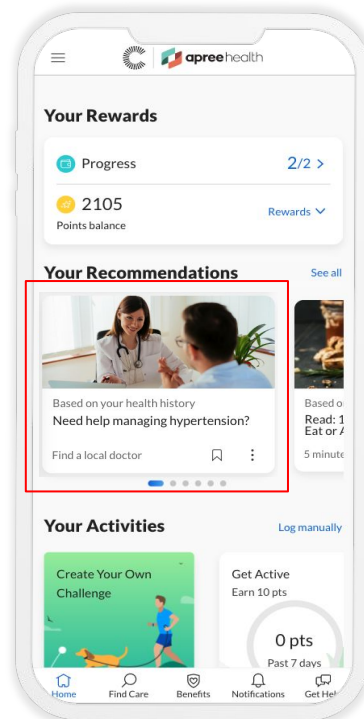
apreehealth

Your Rewards

Progress 2/2 >

2105
Points balance

Rewards

Your Recommendations See all

Based on your health history
Need help managing hypertension?

Find a local doctor

Based o
Read: 1
Eat or A

5 minute

Your Activities Log manually

Create Your Own Challenge

Get Active
Earn 10 pts

0 pts
Past 7 days

Home Find Care Benefits Notifications Get Hel